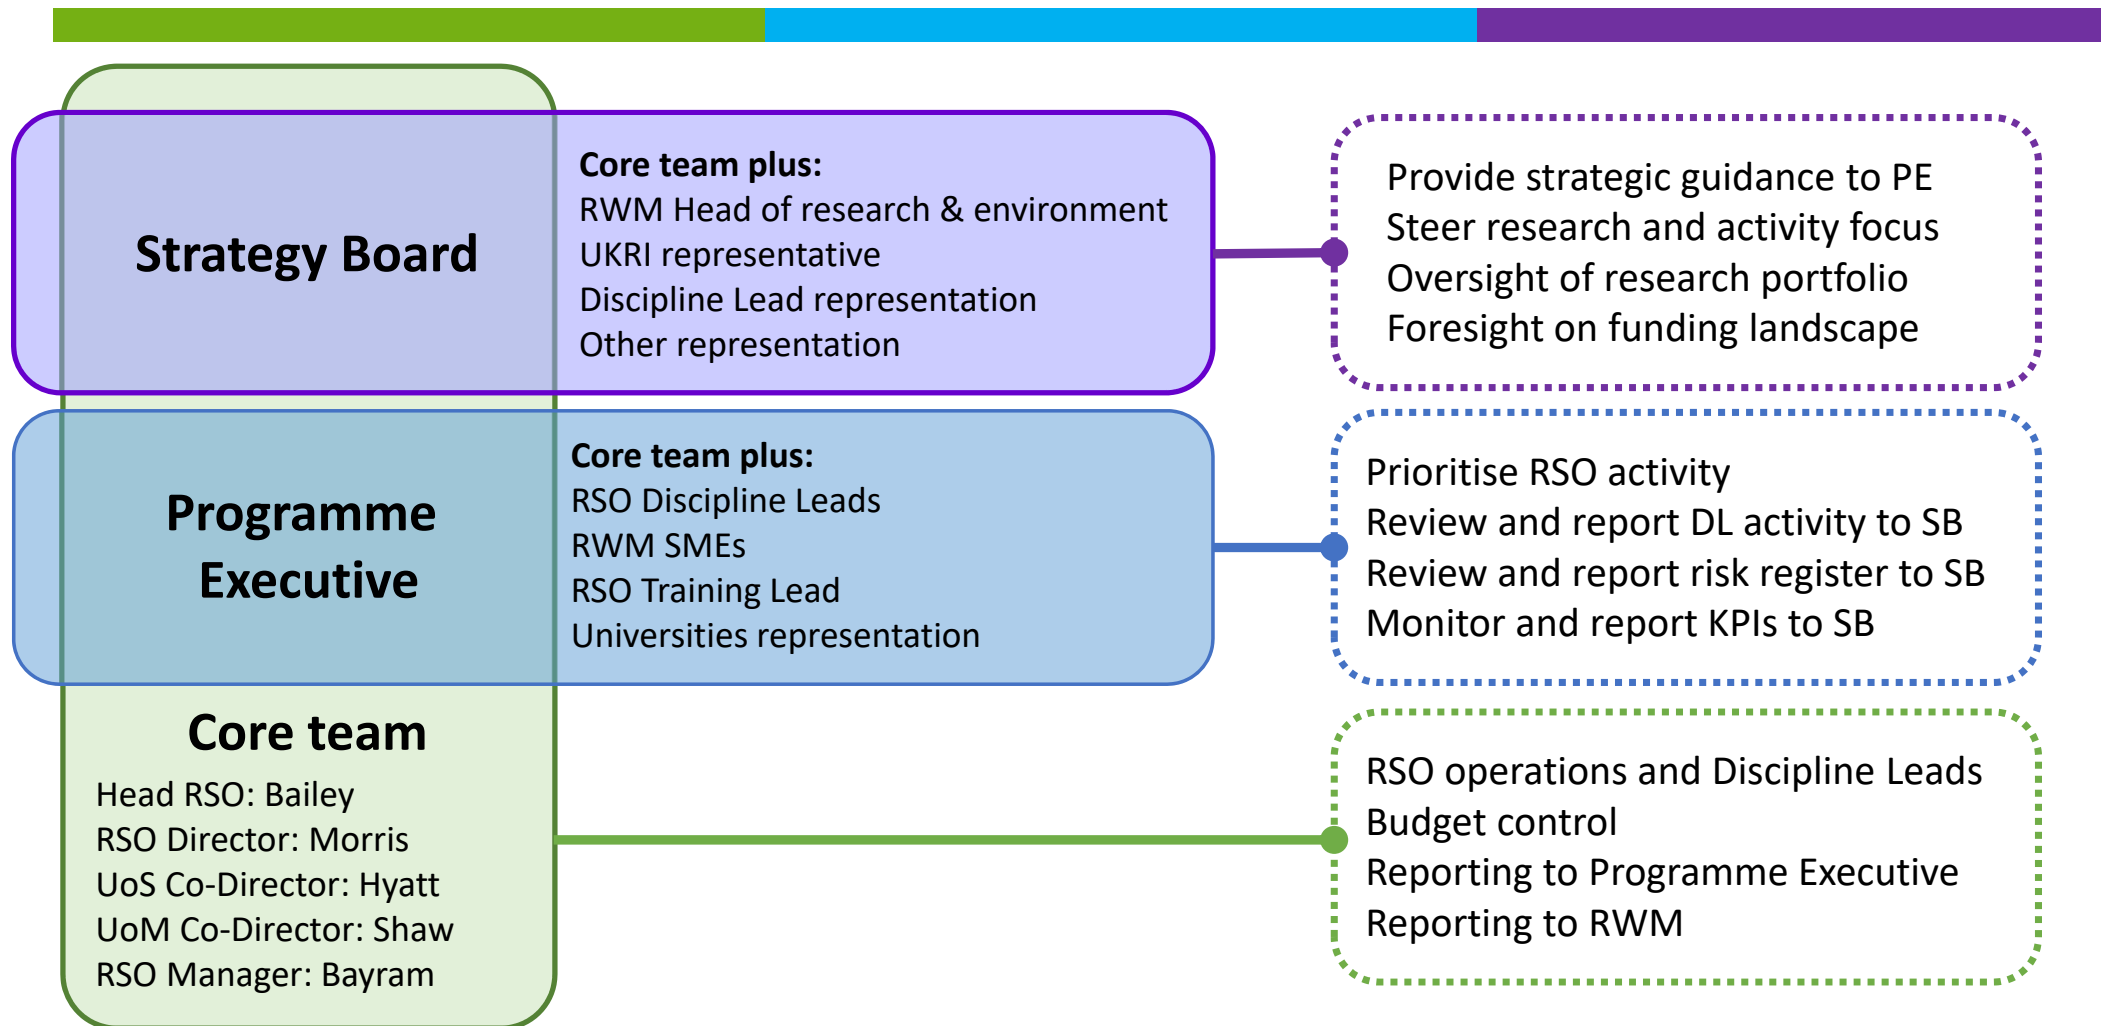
Strategy Board

Core team plus:
RWM Head of research & environment
UKRI representative
Discipline Lead representation
Other representation

Provide strategic guidance to PE
Steer research and activity focus
Oversight of research portfolio
Foresight on funding landscape

Programme Executive

Core team plus:
RSO Discipline Leads
RWM SMEs
RSO Training Lead
Universities representation

Prioritise RSO activity
Review and report DL activity to SB
Review and report risk register to SB
Monitor and report KPIs to SB

Core team
Head RSO: Bailey
RSO Director: Morris
UoS Co-Director: Hyatt
UoM Co-Director: Shaw
RSO Manager: Bayram

RSO operations and Discipline Leads
Budget control
Reporting to Programme Executive
Reporting to RWM